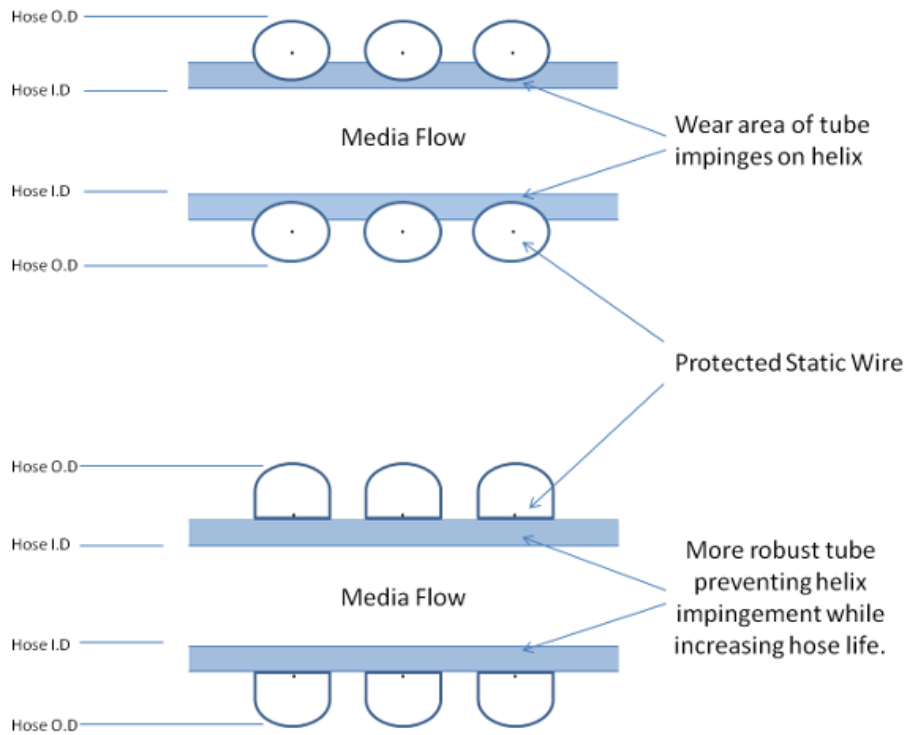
Hose O.D

Hose I.D

Media Flow

Wear area of tube impinges on helix

Hose I.D

Hose O.D

Protected Static Wire

Hose O.D

Hose I.D

More robust tube preventing helix impingement while increasing hose life.

Media Flow

Hose I.D

Hose O.D